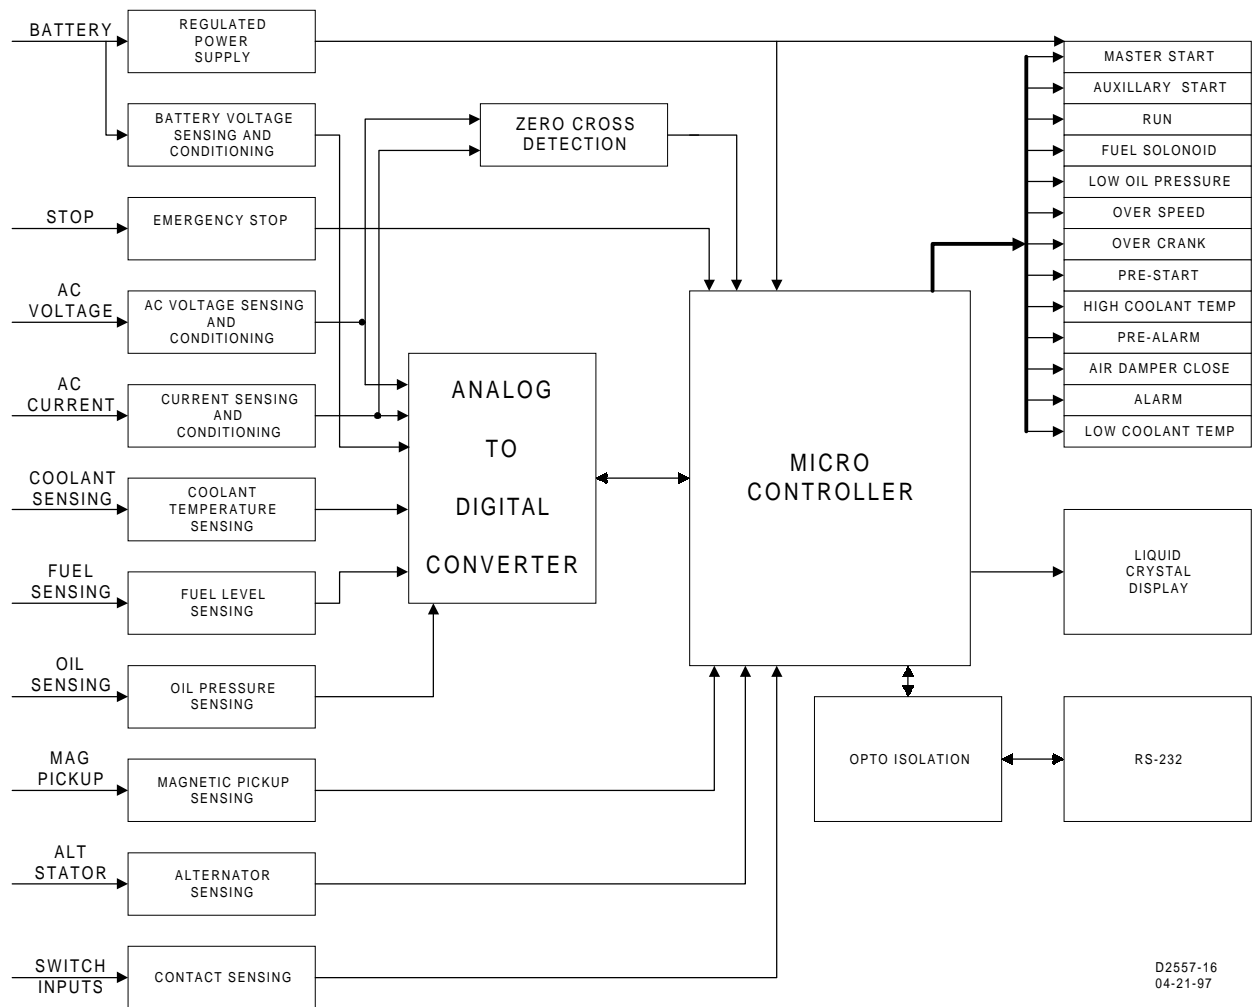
BATTERY

REGULATED POWER SUPPLY

BATTERY VOLTAGE SENSING AND CONDITIONING

ZERO CROSS DETECTION

STOP

EMERGENCY STOP

AC VOLTAGE

AC VOLTAGE SENSING AND CONDITIONING

AC CURRENT

CURRENT SENSING AND CONDITIONING

COOLANT SENSING

COOLANT TEMPERATURE SENSING

FUEL SENSING

FUEL LEVEL SENSING

OIL SENSING

OIL PRESSURE SENSING

MAG PICKUP

MAGNETIC PICKUP SENSING

ALT STATOR

ALTERNATOR SENSING

SWITCH INPUTS

CONTACT SENSING

ANALOG TO DIGITAL CONVERTER

MICRO CONTROLLER

MASTER START

AUXILLARY START

RUN

FUEL SOLONOID

LOW OIL PRESSURE

OVER SPEED

OVER CRANK

PRE-START

HIGH COOLANT TEMP

PRE-ALARM

AIR DAMPER CLOSE

ALARM

LOW COOLANT TEMP

LIQUID CRYSTAL DISPLAY

OPTO ISOLATION

RS-232

D2557-16
04-21-97